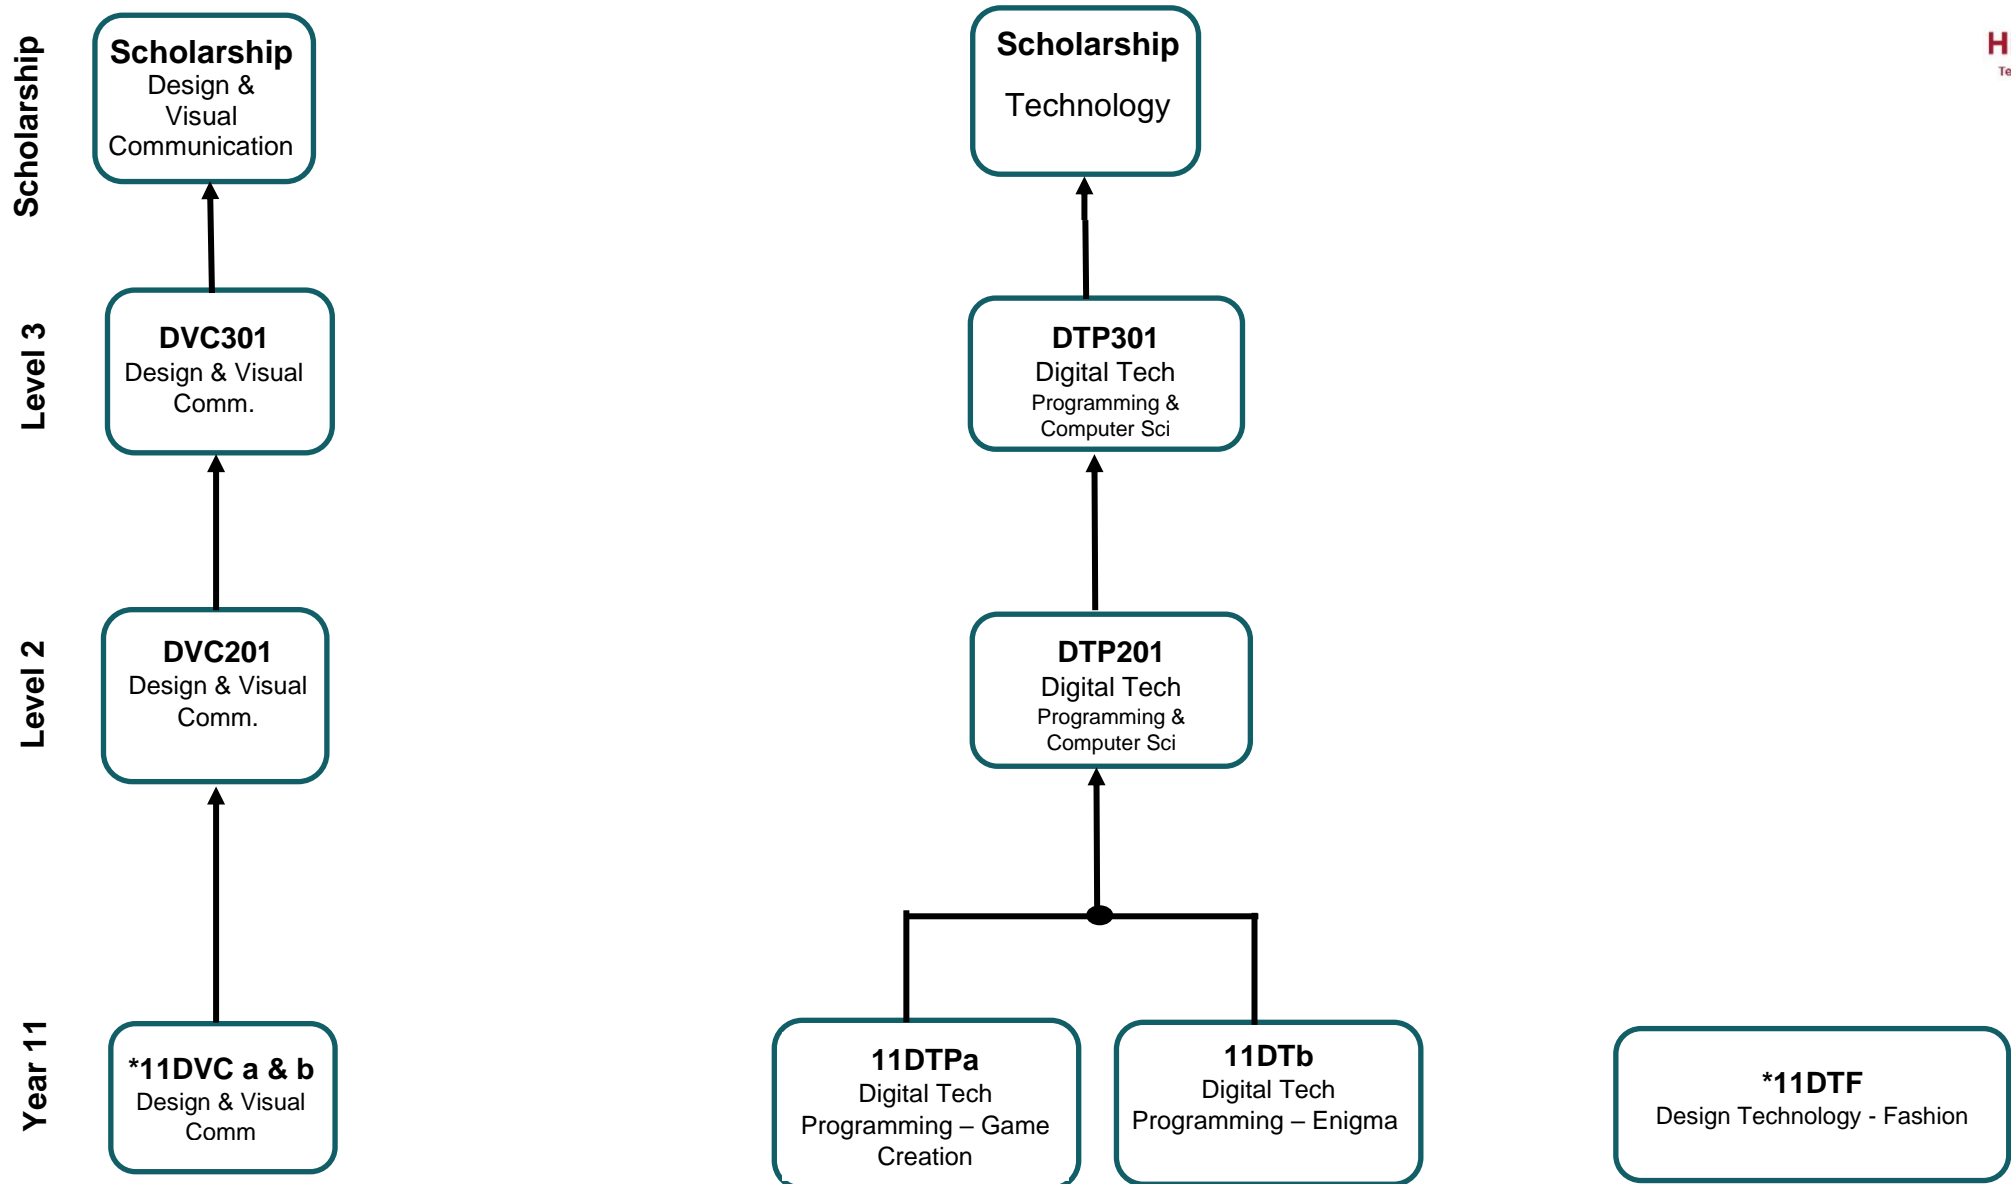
Scholarship

Scholarship
Design & Visual Communication

Scholarship
Technology

H
Te

Level 3

DVC301
Design & Visual Comm.

DTP301
Digital Tech
Programming & Computer Sci

Level 2

DVC201
Design & Visual Comm.

DTP201
Digital Tech
Programming & Computer Sci

Year 11

*11DVC a & b
Design & Visual Comm

11DTPa
Digital Tech
Programming – Game Creation

11DTb
Digital Tech
Programming – Enigma

*11DTF
Design Technology - Fashion